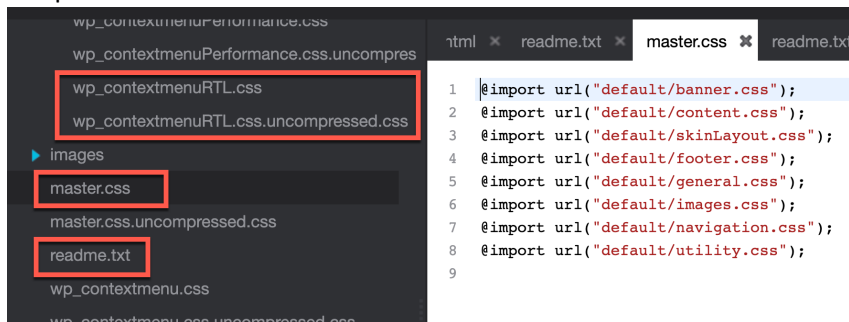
wp_contextmenuPerformance.css
wp_contextmenuPerformance.css.uncompres
wp_contextmenuRTL.css
wp_contextmenuRTL.css.uncompressed.css
images
master.css
master.css.uncompressed.css
readme.txt
wp_contextmenu.css
wp_contextmenu.css.uncompressed.css

ıtml ✖ readme.txt ✖ master.css ✖ readme.txt

1 @import url("default/banner.css");
2 @import url("default/content.css");
3 @import url("default/skinLayout.css");
4 @import url("default/footer.css");
5 @import url("default/general.css");
6 @import url("default/images.css");
7 @import url("default/navigation.css");
8 @import url("default/utility.css");
9